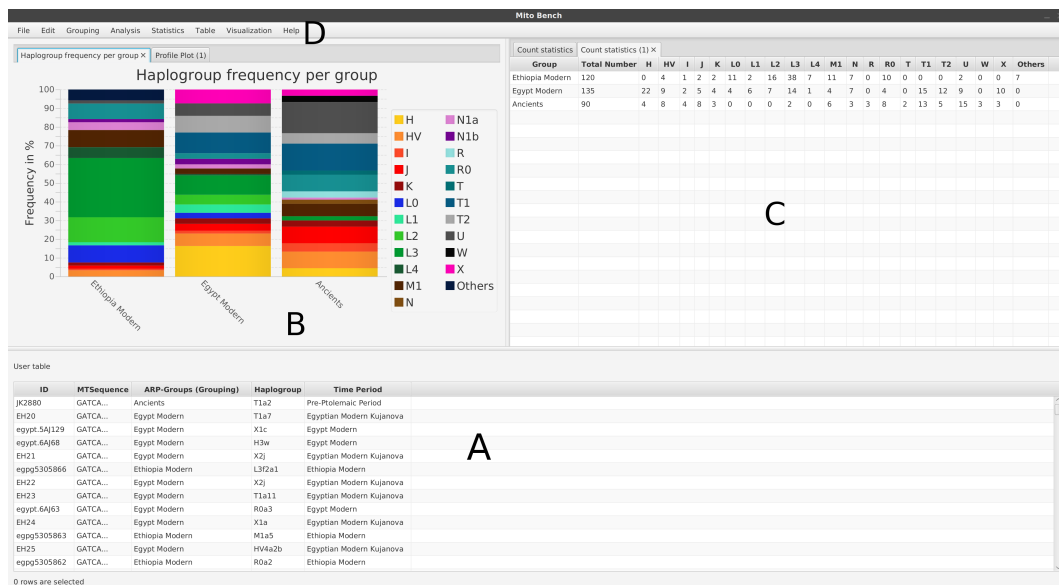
Mito Bench

File Edit Grouping Analysis Statistics Table Visualization Help

D

Haplogroup frequency per group × Profile Plot (1)

Haplogroup frequency per group

Frequency in %

100 90 80 70 60 50 40 30 20 10 0

Ethiopia Modern Egypt Modern Ancients

H HV I J K L0 L1 L2 L3 L4 M1 N N1a N1b R R0 T T1 T2 U W X Others

B

Count statistics Count statistics (1) ×

| Group | Total Number | H | HV | I | J | K | L0 | L1 | L2 | L3 | L4 | M1 | N | R | R0 | T | T1 | T2 | U | W | X | Others |
|---|---|---|---|---|---|---|---|---|---|---|---|---|---|---|---|---|---|---|---|---|---|---|
| Ethiopia Modern | 120 | 0 | 4 | 1 | 2 | 2 | 11 | 2 | 16 | 38 | 7 | 11 | 7 | 0 | 10 | 0 | 0 | 0 | 2 | 0 | 0 | 7 |
| Egypt Modern | 135 | 22 | 9 | 2 | 5 | 4 | 4 | 6 | 7 | 14 | 1 | 4 | 7 | 0 | 4 | 0 | 15 | 12 | 9 | 0 | 10 | 0 |
| Ancients | 90 | 4 | 8 | 4 | 8 | 3 | 0 | 0 | 0 | 2 | 0 | 6 | 3 | 3 | 8 | 2 | 13 | 5 | 15 | 3 | 3 | 0 |

C

User table

| ID | MTSequence | ARP-Groups (Grouping) | Haplogroup | Time Period |
|---|---|---|---|---|
| JK2880 | GATCA... | Ancients | T1a2 | Pre-Ptolemaic Period |
| EH20 | GATCA... | Egypt Modern | T1a7 | Egyptian Modern Kujanova |
| egypt.5AJ129 | GATCA... | Egypt Modern | X1c | Egypt Modern |
| egypt.6AJ68 | GATCA... | Egypt Modern | H3w | Egypt Modern |
| EH21 | GATCA... | Egypt Modern | X2j | Egyptian Modern Kujanova |
| egpg5305866 | GATCA... | Ethiopia Modern | L3f2a1 | Ethiopia Modern |
| EH22 | GATCA... | Egypt Modern | X2j | Egyptian Modern Kujanova |
| EH23 | GATCA... | Egypt Modern | T1a11 | Egyptian Modern Kujanova |
| egypt.6AJ63 | GATCA... | Egypt Modern | R0a3 | Egypt Modern |
| EH24 | GATCA... | Egypt Modern | X1a | Egyptian Modern Kujanova |
| egpg5305863 | GATCA... | Ethiopia Modern | M1a5 | Ethiopia Modern |
| EH25 | GATCA... | Egypt Modern | HV4a2b | Egyptian Modern Kujanova |
| egpg5305862 | GATCA... | Ethiopia Modern | R0a2 | Ethiopia Modern |

A

0 rows are selected